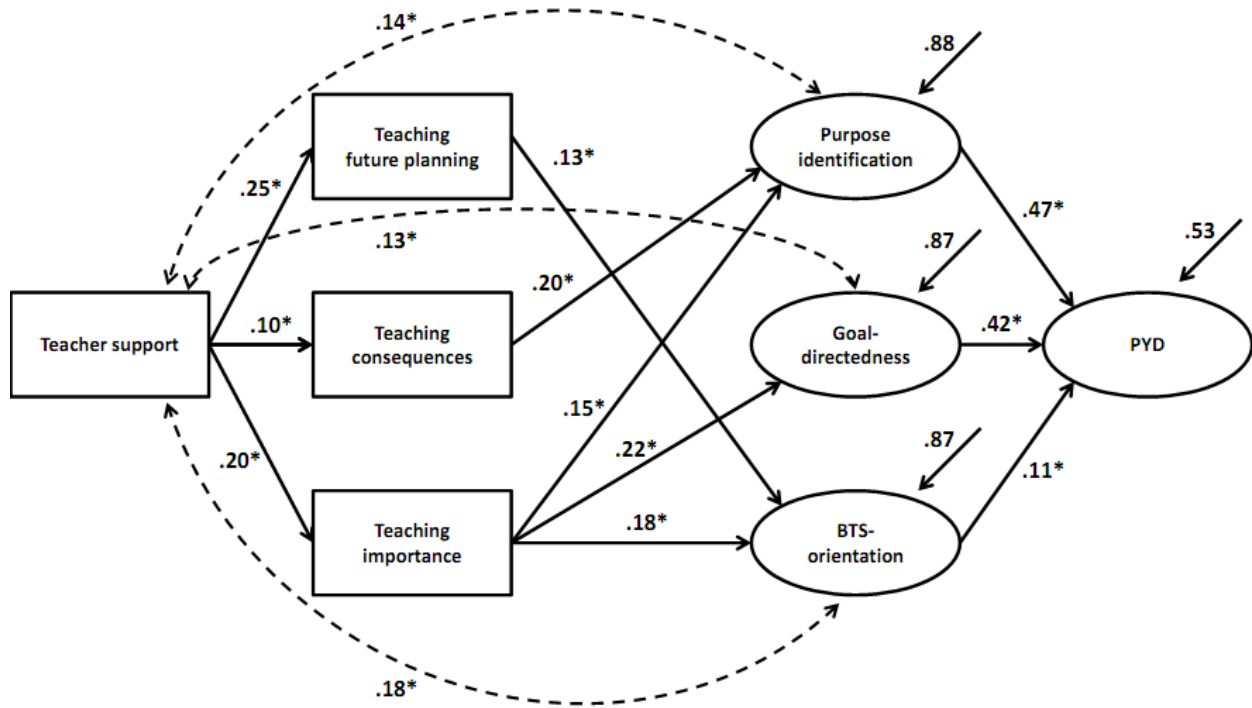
.14*

.88

Teaching future planning

.13*

Purpose identification

.25*

.47*

.13*

.87

.53

.20*

Teacher support

.10*

Teaching consequences

Goal-directedness

.42*

PYD

.15*

.22*

.87

.20*

.11*

Teaching importance

.18*

BTS-orientation

.18*